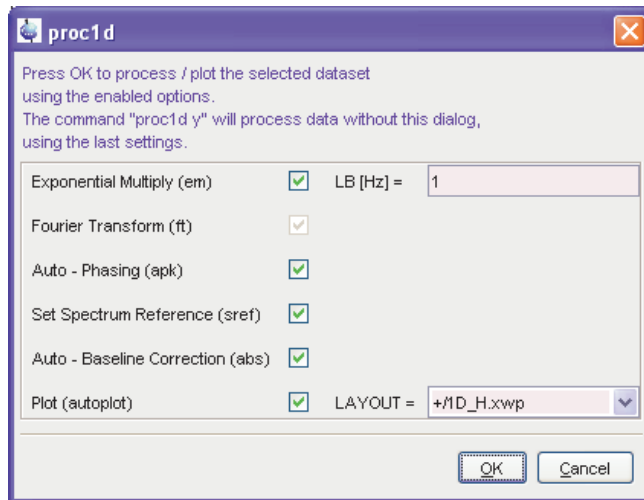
proc1d

Press OK to process / plot the selected dataset using the enabled options.
The command "proc1d y" will process data without this dialog, using the last settings.

Exponential Multiply (em) LB [Hz] = 1

Fourier Transform (ft)

Auto - Phasing (apk)

Set Spectrum Reference (sref)

Auto - Baseline Correction (abs)

Plot (autoplot) LAYOUT = +/1D_H.xwp

OK Cancel